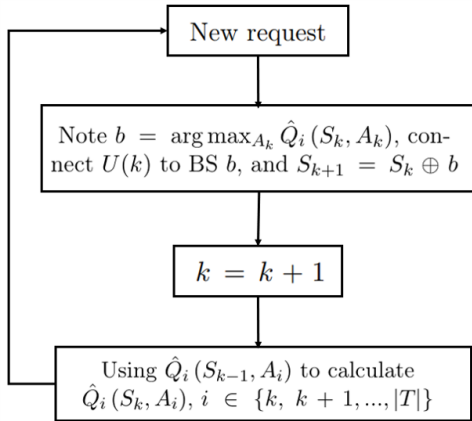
New request

Note $b = \arg\max_{A_k} \hat{Q}_i(S_k, A_k)$, connect $U(k)$ to BS $b$, and $S_{k+1} = S_k \oplus b$

$k = k + 1$

Using $\hat{Q}_i(S_{k-1}, A_i)$ to calculate $\hat{Q}_i(S_k, A_i)$, $i \in \{k, k+1, ..., |T|\}$